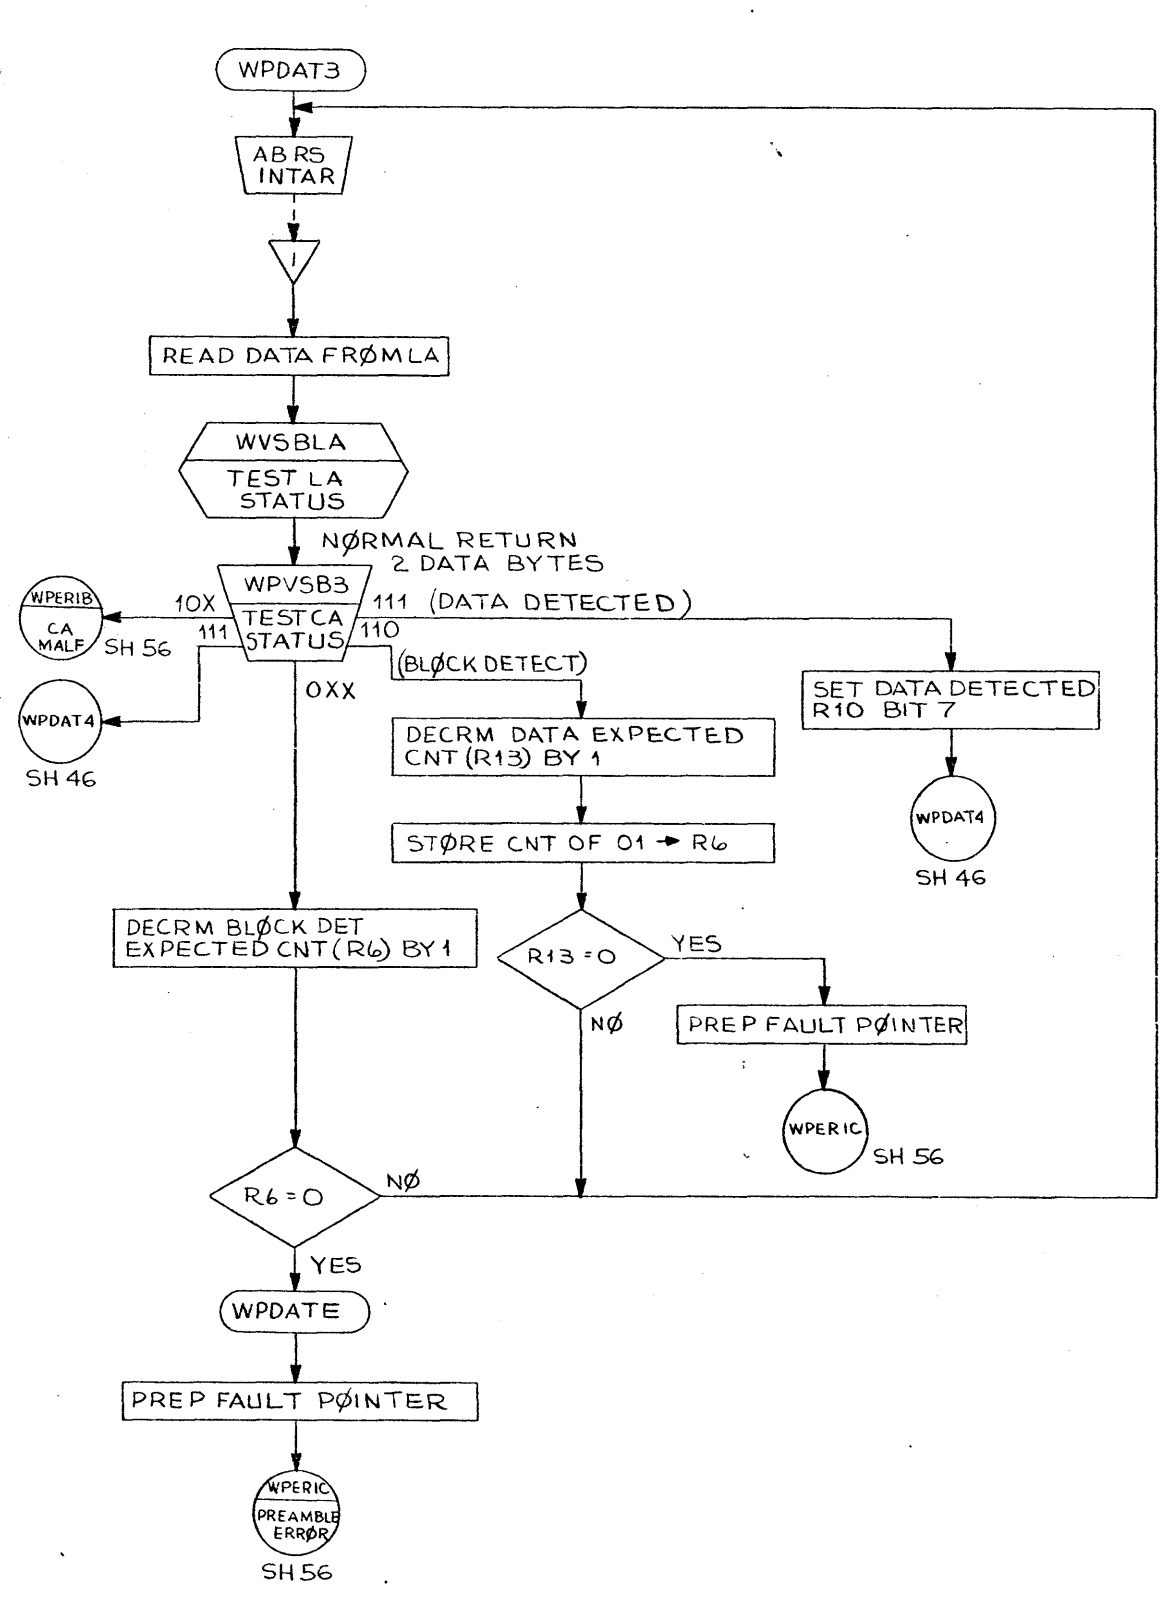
WPDAT3

ABRS INTAR

1

READ DATA FRØMLA

WVSBLA

TEST LA STATUS

NØRMAL RETURN 2 DATA BYTES

WPVSB3

TESTCA STATUS

WPERIB

CA MALF

SH 56

10X

111

111 (DATA DETECTED)

110

(BLØCK DETECT)

0XX

WPDAT4

SH 46

SET DATA DETECTED R10 BIT 7

WPDAT4

SH 46

DECRM DATA EXPECTED CNT (R13) BY 1

STØRE CNT OF 01 → R6

DECRM BLØCK DET EXPECTED CNT (R6) BY 1

R13 = 0

YES

NØ

PREP FAULT PØINTER

WPERIC

SH 56

R6 = 0

NØ

YES

WPDATE

PREP FAULT PØINTER

WPERIC

PREAMBLE ERRØR

SH 56